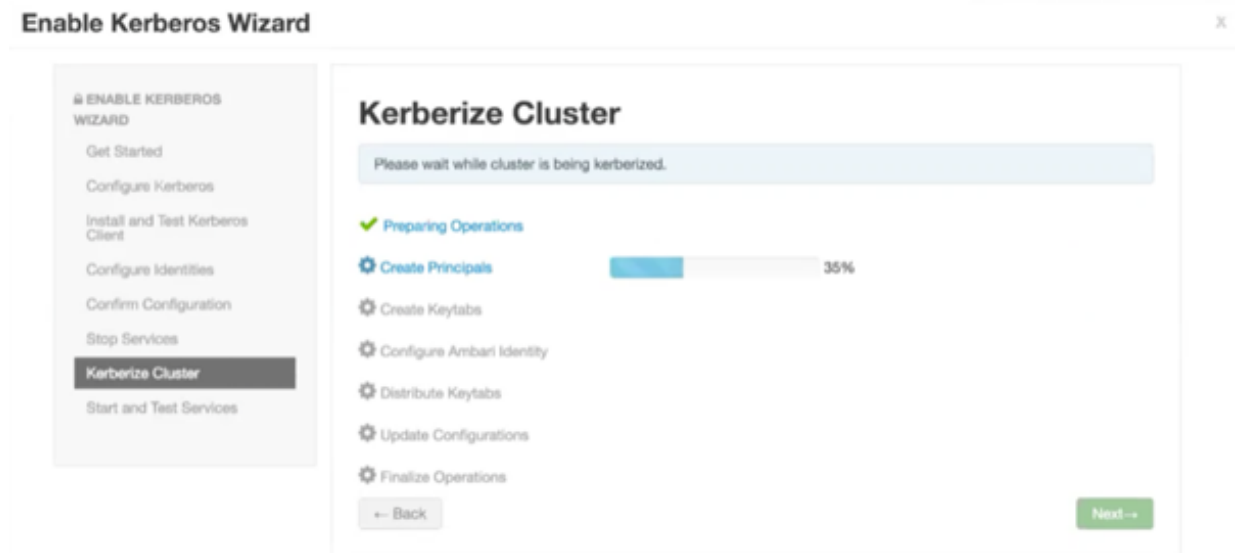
Enable Kerberos Wizard

x

ENABLE KERBEROS WIZARD

Get Started

Configure Kerberos

Install and Test Kerberos Client

Configure Identities

Confirm Configuration

Stop Services

Kerberize Cluster

Start and Test Services

Kerberize Cluster

Please wait while cluster is being kerberized.

Preparing Operations

Create Principals 35%

Create Keytabs

Configure Ambari Identity

Distribute Keytabs

Update Configurations

Finalize Operations

← Back

Next→